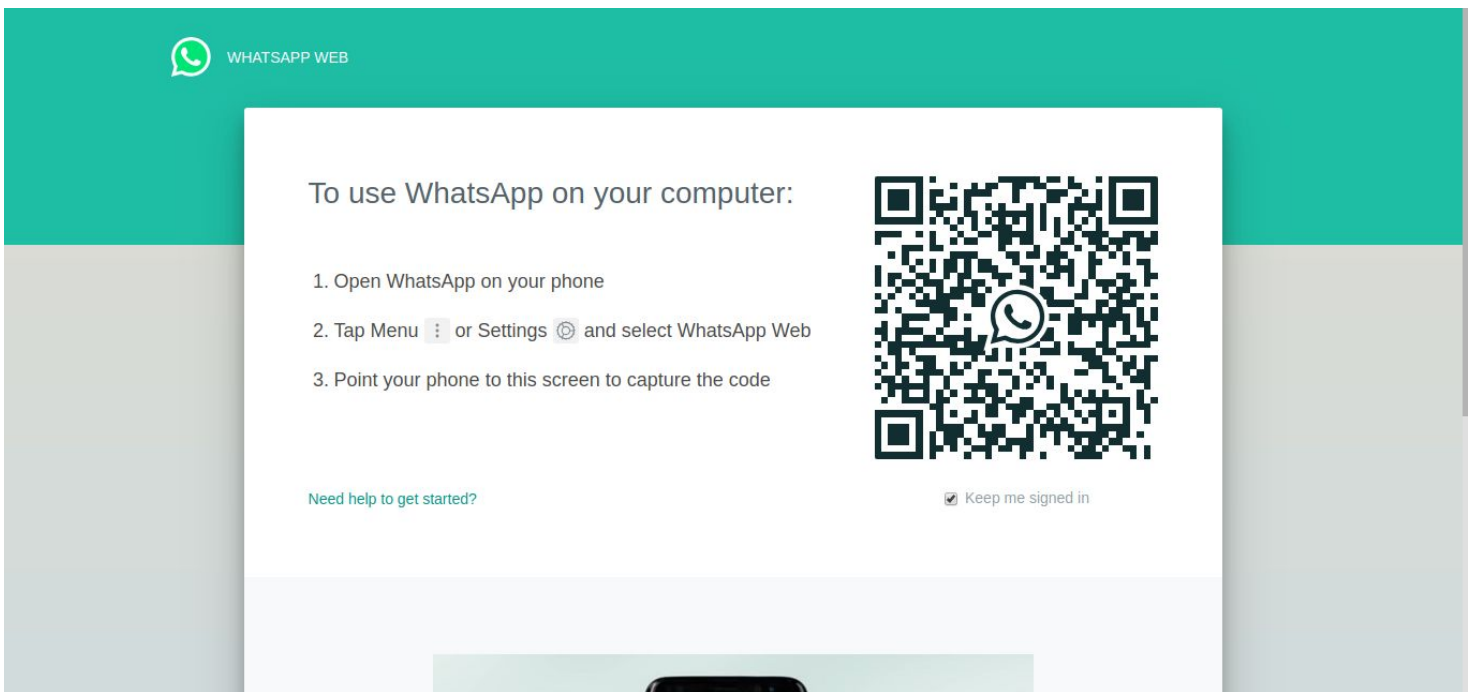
WHATSAPP WEB

To use WhatsApp on your computer:

1. Open WhatsApp on your phone

2. Tap Menu ⋮ or Settings and select WhatsApp Web

3. Point your phone to this screen to capture the code

Need help to get started?

Keep me signed in